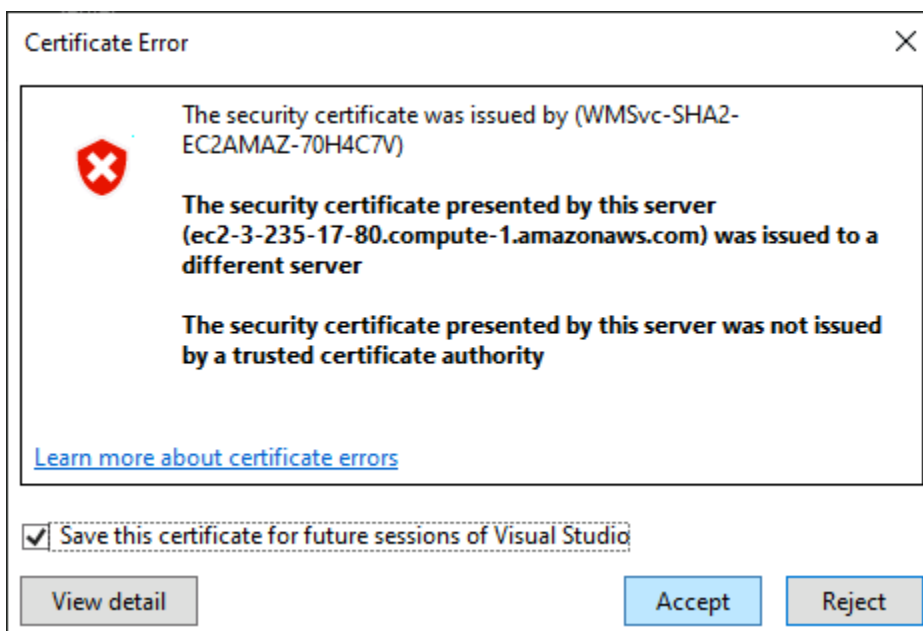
Certificate Error

×

The security certificate was issued by (WMSvc-SHA2-EC2AMAZ-70H4C7V)

The security certificate presented by this server (ec2-3-235-17-80.compute-1.amazonaws.com) was issued to a different server

The security certificate presented by this server was not issued by a trusted certificate authority

Learn more about certificate errors

Save this certificate for future sessions of Visual Studio

View detail

Accept

Reject